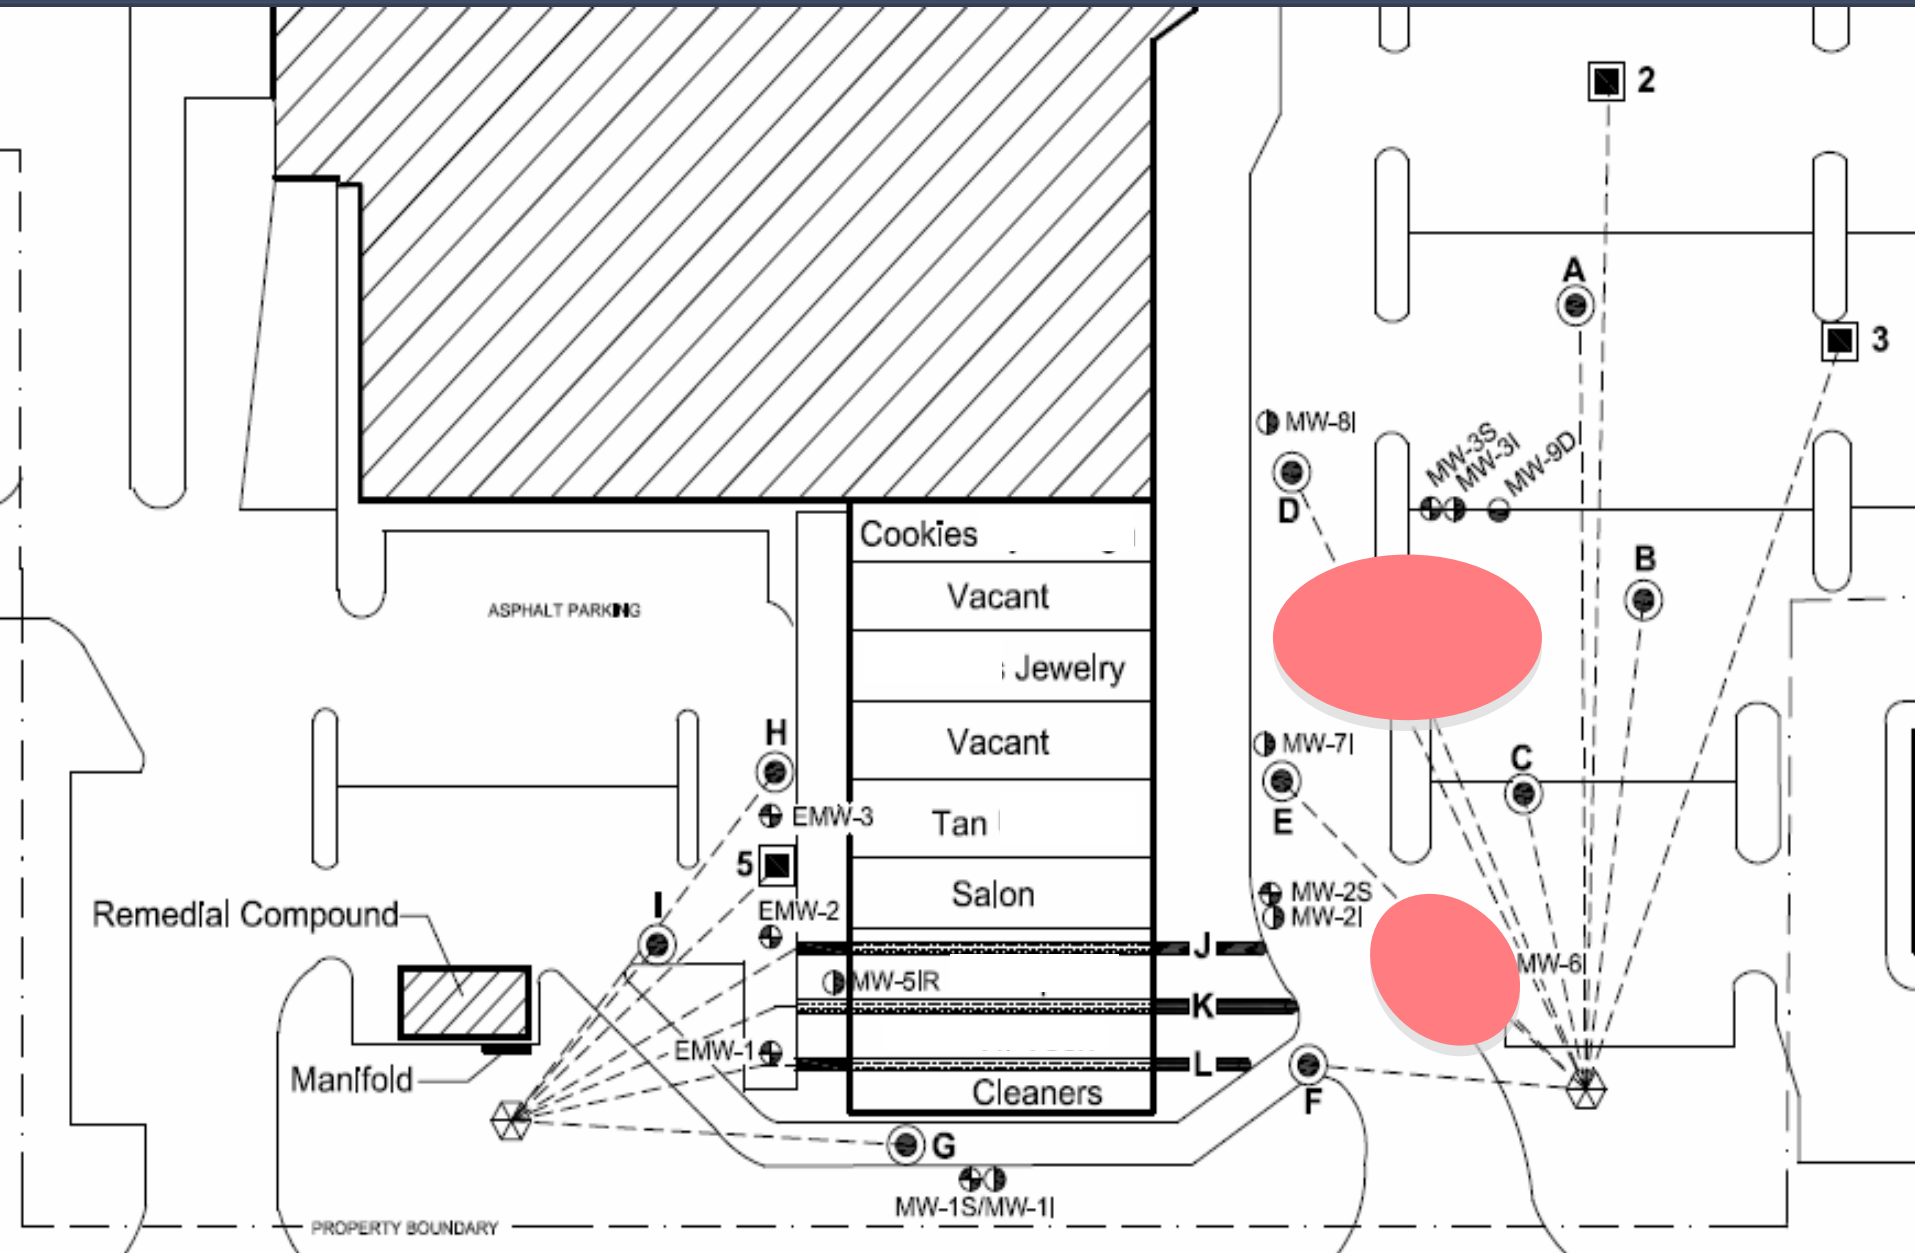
2
3
A
MW-8I
MW-3S
MW-3I
MW-9D
D
B
Cookies
Vacant
ASPHALT PARKING
Jewelry
Vacant
H
MW-7I
C
EMW-3
Tan
E
5
Salon
MW-2S
MW-2I
Remedial Compound
I
EMW-2
J
MW-6I
MW-5IR
K
EMW-1
L
Manifold
Cleaners
F
G
MW-1S/MW-1I
PROPERTY BOUNDARY